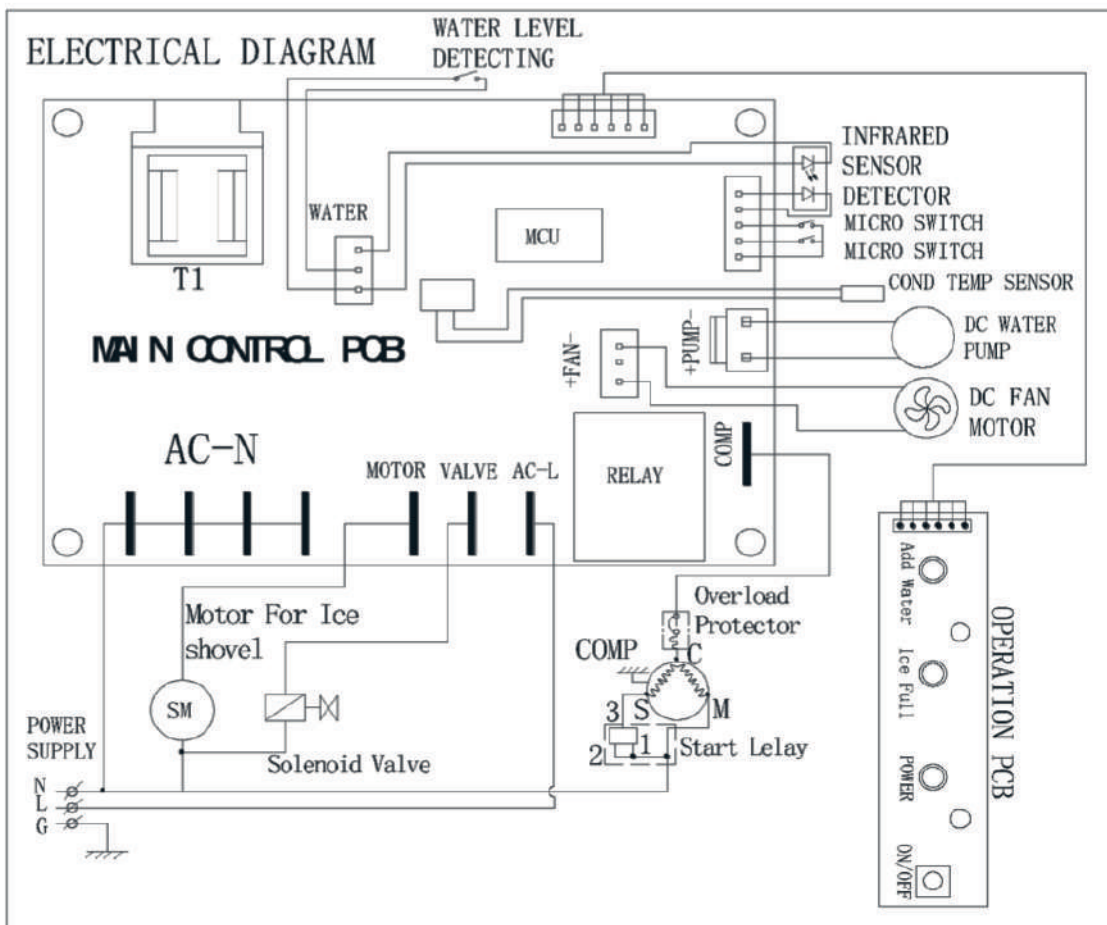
ELECTRICAL DIAGRAM

WATER LEVEL DETECTING

INFRARED SENSOR

DETECTOR

MICRO SWITCH

MICRO SWITCH

WATER

MCU

T1

COND TEMP SENSOR

MAIN CONTROL PCB

+PUMP-

DC WATER PUMP

+FAN-

DC FAN MOTOR

AC-N

MOTOR VALVE AC-L

RELAY

COMP

Add Water

Ice Full

POWER

ON/OFF

OPERATION PCB

Overload Protector

Motor For Ice shovel

COMP

C

3 S

M

2 1

Start Lelay

SM

POWER SUPPLY

Solenoid Valve

N
L
G